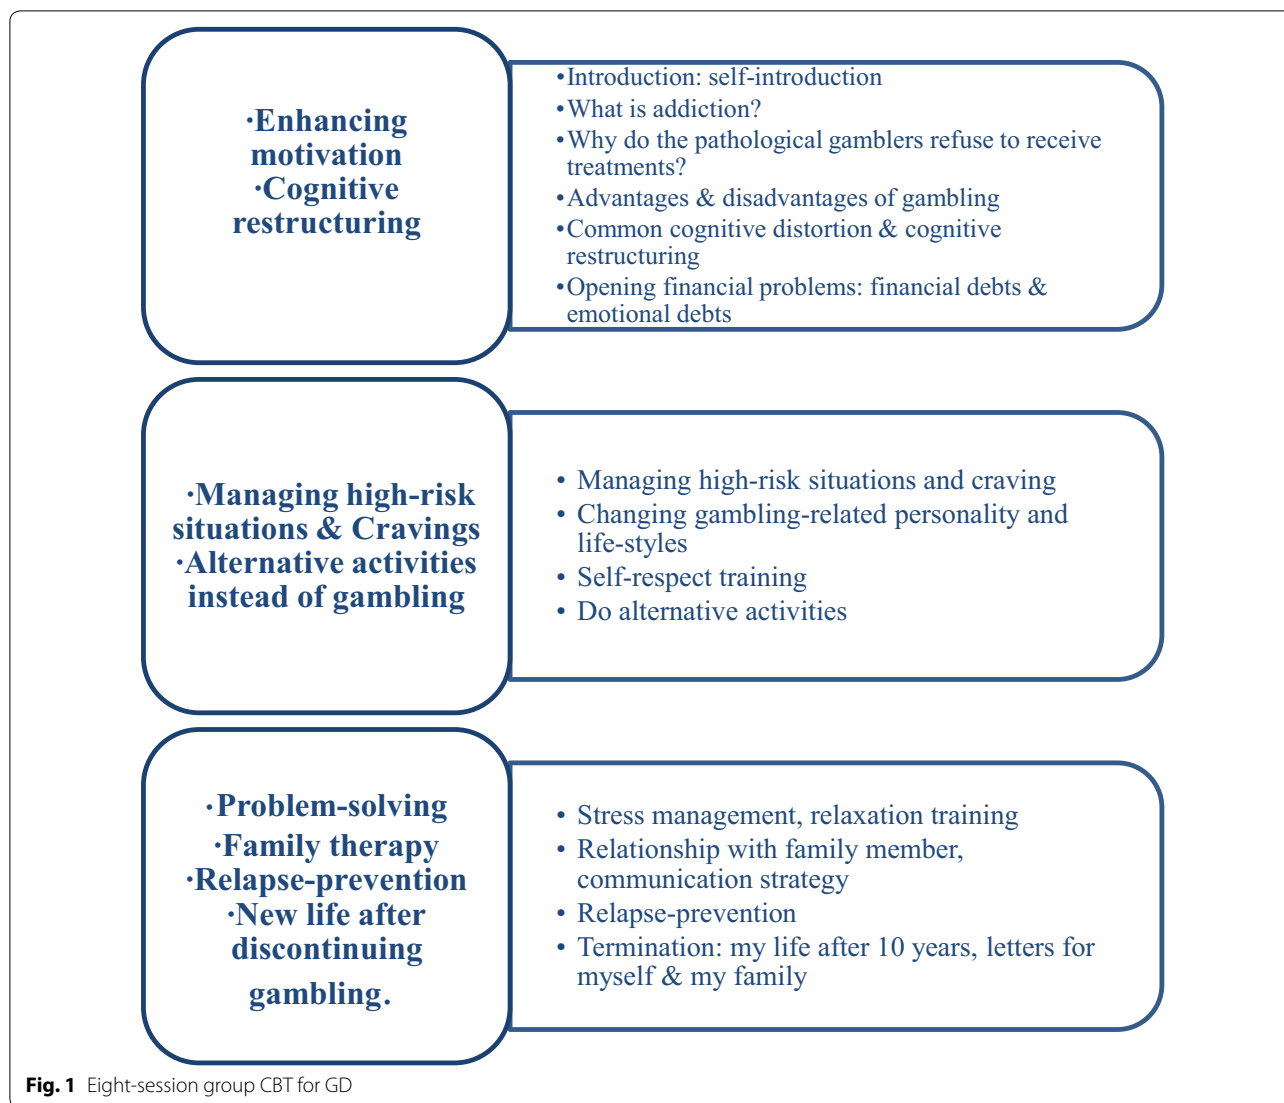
·Enhancing motivation
·Cognitive restructuring

•Introduction: self-introduction
•What is addiction?
•Why do the pathological gamblers refuse to receive treatments?
•Advantages & disadvantages of gambling
•Common cognitive distortion & cognitive restructuring
•Opening financial problems: financial debts & emotional debts

·Managing high-risk situations & Cravings
·Alternative activities instead of gambling

• Managing high-risk situations and craving
• Changing gambling-related personality and life-styles
• Self-respect training
• Do alternative activities

·Problem-solving
·Family therapy
·Relapse-prevention
·New life after discontinuing gambling.

• Stress management, relaxation training
• Relationship with family member, communication strategy
• Relapse-prevention
• Termination: my life after 10 years, letters for myself & my family

Fig. 1 Eight-session group CBT for GD